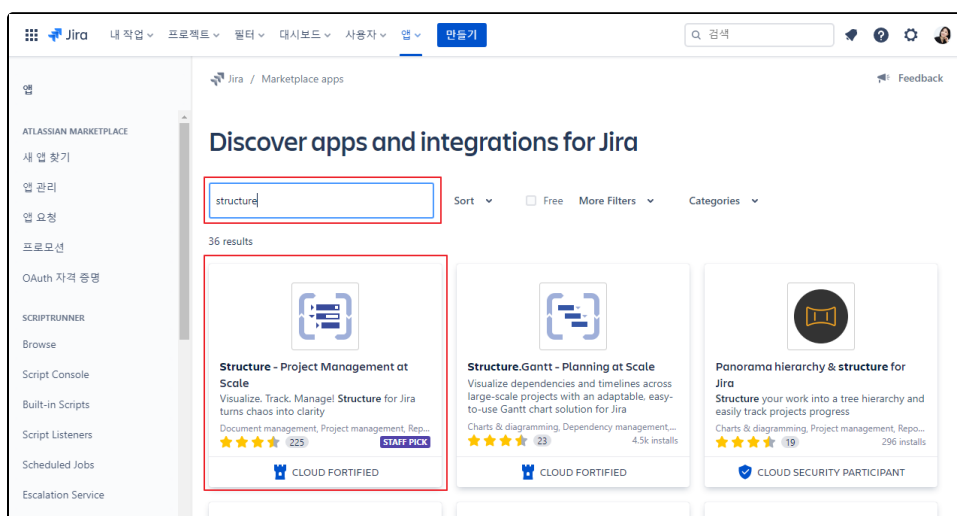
Jira 내 작업 프로젝트 필터 대시보드 사용자 앱 만들기 검색

앱

ATLASSIAN MARKETPLACE
새 앱 찾기
앱 관리
앱 요청
프로모션
OAuth 자격 증명

SCRIPTRUNNER
Browse
Script Console
Built-in Scripts
Script Listeners
Scheduled Jobs
Escalation Service

Jira / Marketplace apps

Feedback

Discover apps and integrations for Jira

structure

Sort Free More Filters Categories

36 results

Structure - Project Management at Scale
Visualize. Track. Manage! Structure for Jira turns chaos into clarity
Document management, Project management, Rep...
225 STAFF PICK
CLOUD FORTIFIED

Structure.Gantt - Planning at Scale
Visualize dependencies and timelines across large-scale projects with an adaptable, easy-to-use Gantt chart solution for Jira
Charts & diagramming, Dependency management,...
23 4.5k installs
CLOUD FORTIFIED

Panorama hierarchy & structure for Jira
Structure your work into a tree hierarchy and easily track projects progress
Charts & diagramming, Project management, Repo...
19 296 installs
CLOUD SECURITY PARTICIPANT